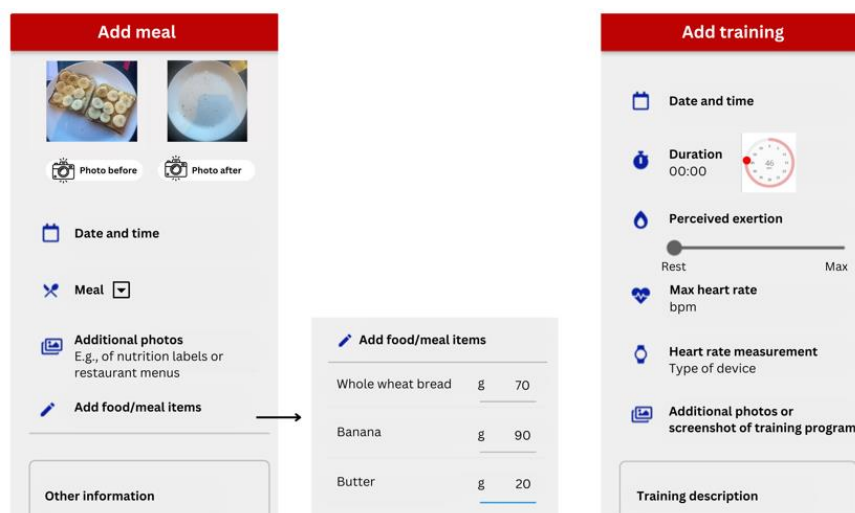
Add meal

Photo before

Photo after

Date and time

Meal

Additional photos
E.g., of nutrition labels or restaurant menus

Add food/meal items

Other information

Add food/meal items

| Whole wheat bread | g | 70 |
|---|---|---|
| Banana | g | 90 |
| Butter | g | 20 |

Add training

Date and time

Duration
00:00

45

Perceived exertion

Rest

Max

Max heart rate
bpm

Heart rate measurement
Type of device

Additional photos or screenshot of training program

Training description